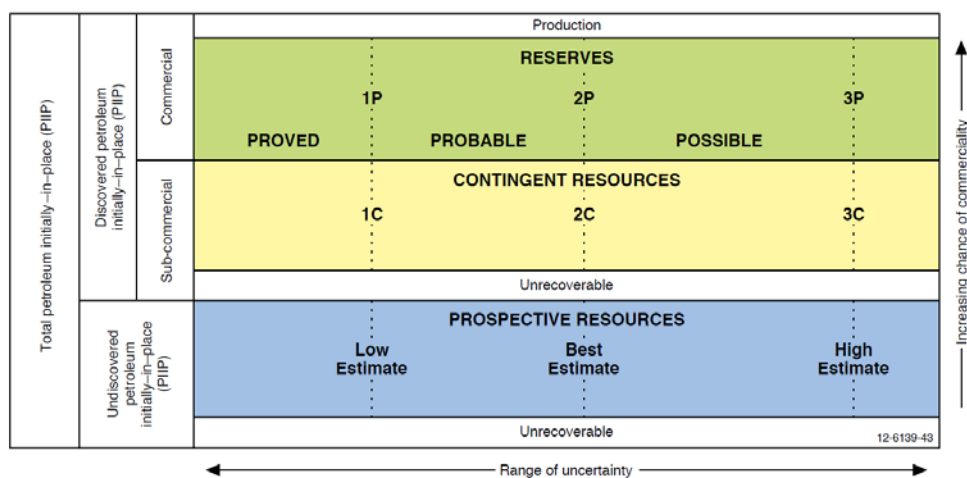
Total petroleum initially–in–place (PIIP)

Discovered petroleum initially–in–place (PIIP)

Commercial

Sub-commercial

Undiscovered petroleum initially–in–place (PIIP)

Production

RESERVES

1P

2P

3P

PROVED

PROBABLE

POSSIBLE

CONTINGENT RESOURCES

1C

2C

3C

Unrecoverable

PROSPECTIVE RESOURCES

Low Estimate

Best Estimate

High Estimate

Unrecoverable

12-6139-43

Range of uncertainty

Increasing chance of commerciality